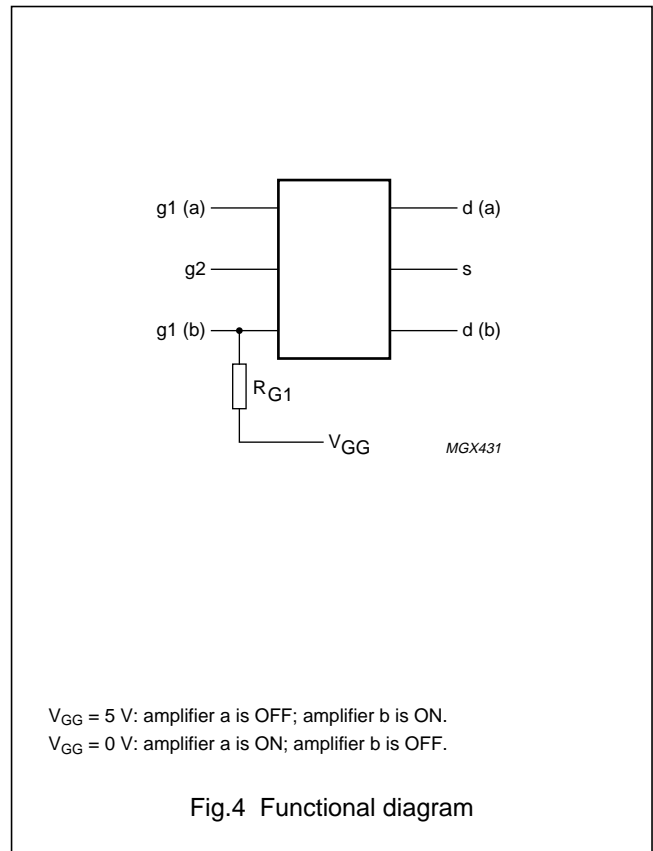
g1 (a)

g2

g1 (b)

d (a)

s

d (b)

$R_{G1}$

$V_{GG}$

MGX431

$V_{GG}$ = 5 V: amplifier a is OFF; amplifier b is ON.
$V_{GG}$ = 0 V: amplifier a is ON; amplifier b is OFF.

Fig.4 Functional diagram